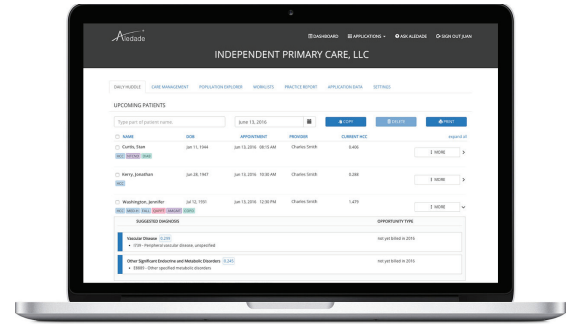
Aledade

DASHBOARD APPLICATIONS ASK ALEDADE SIGN OUT JUAN

INDEPENDENT PRIMARY CARE, LLC

DAILY HUDDLE CARE MANAGEMENT POPULATION EXPLORER WORKLISTS PRACTICE REPORT APPLICATION DATA SETTINGS

UPCOMING PATIENTS

Type part of patient name

June 13, 2016

COPY DELETE PRINT

expand all

| | NAME | DOB | APPOINTMENT | PROVIDER | CURRENT HCC | |
|---|---|---|---|---|---|---|
| | Curtis, Stam | Jan 11, 1944 | Jun 13, 2016 08:15 AM | Charles Smith | 0.406 | MORE |
| | Kerry, Jonathan | Jan 20, 1947 | Jun 13, 2016 | Charles Smith | 0.288 | MORE |
| | Washington, Jennifer | Jul 12, 1931 | Jun 13, 2016 12:38 PM | Charles Smith | 1.470 | MORE |

SUGGESTED DIAGNOSIS

OPPORTUNITY TYPE

Vascular Disease 0.299

• I739 - Peripheral vascular disease, unspecified

not yet billed in 2016

Other Significant Endocrine and Metabolic Disorders 0.245

• E8889 - Other specified metabolic disorders

not yet billed in 2016